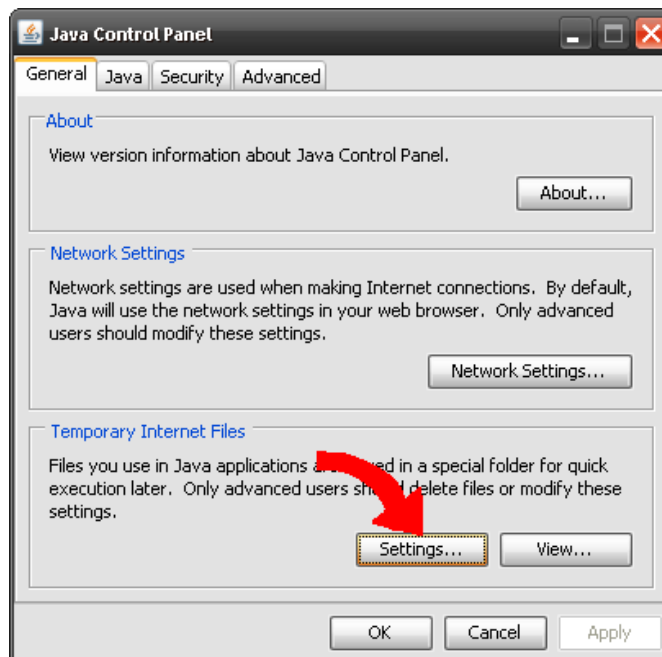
Java Control Panel

General Java Security Advanced

About

View version information about Java Control Panel.

About...

Network Settings

Network settings are used when making Internet connections. By default, Java will use the network settings in your web browser. Only advanced users should modify these settings.

Network Settings...

Temporary Internet Files

Files you use in Java applications a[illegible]ed in a special folder for quick execution later. Only advanced users sh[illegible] delete files or modify these settings.

Settings... View...

OK Cancel Apply